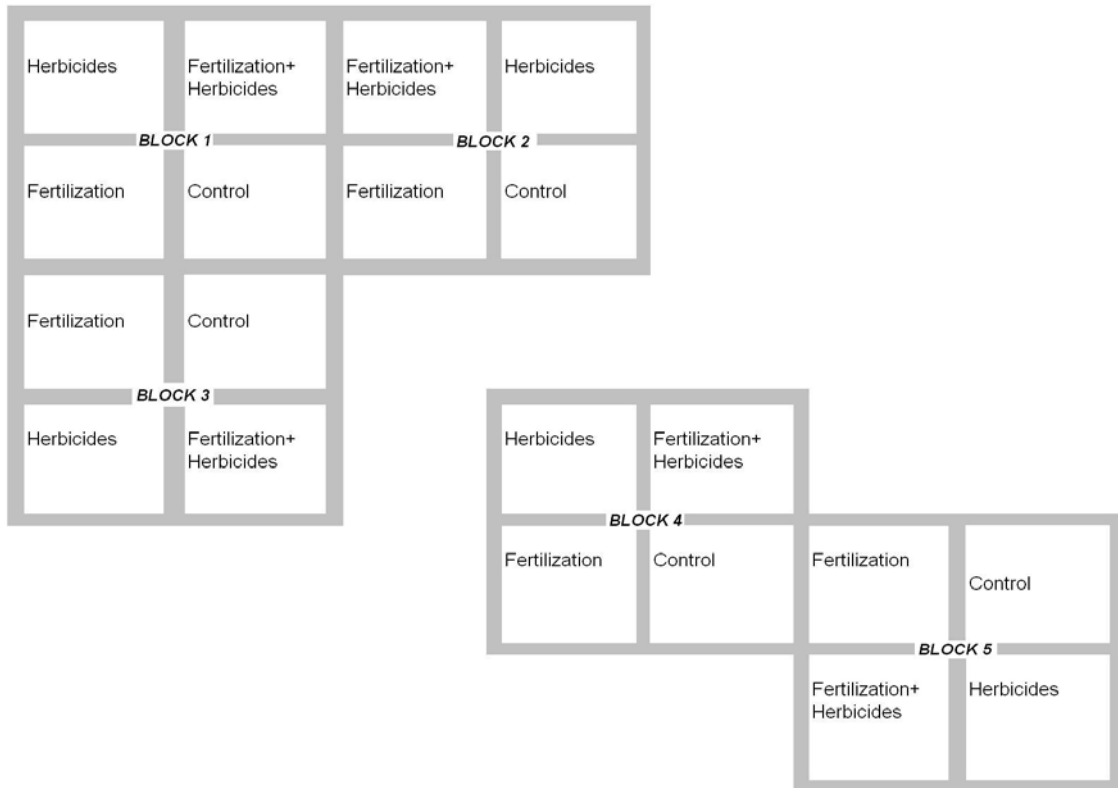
Herbicides

Fertilization+ Herbicides

BLOCK 1

Fertilization

Control

Fertilization+ Herbicides

Herbicides

BLOCK 2

Fertilization

Control

Fertilization

Control

BLOCK 3

Herbicides

Fertilization+ Herbicides

Herbicides

Fertilization+ Herbicides

BLOCK 4

Fertilization

Control

Fertilization

Control

BLOCK 5

Fertilization+ Herbicides

Herbicides